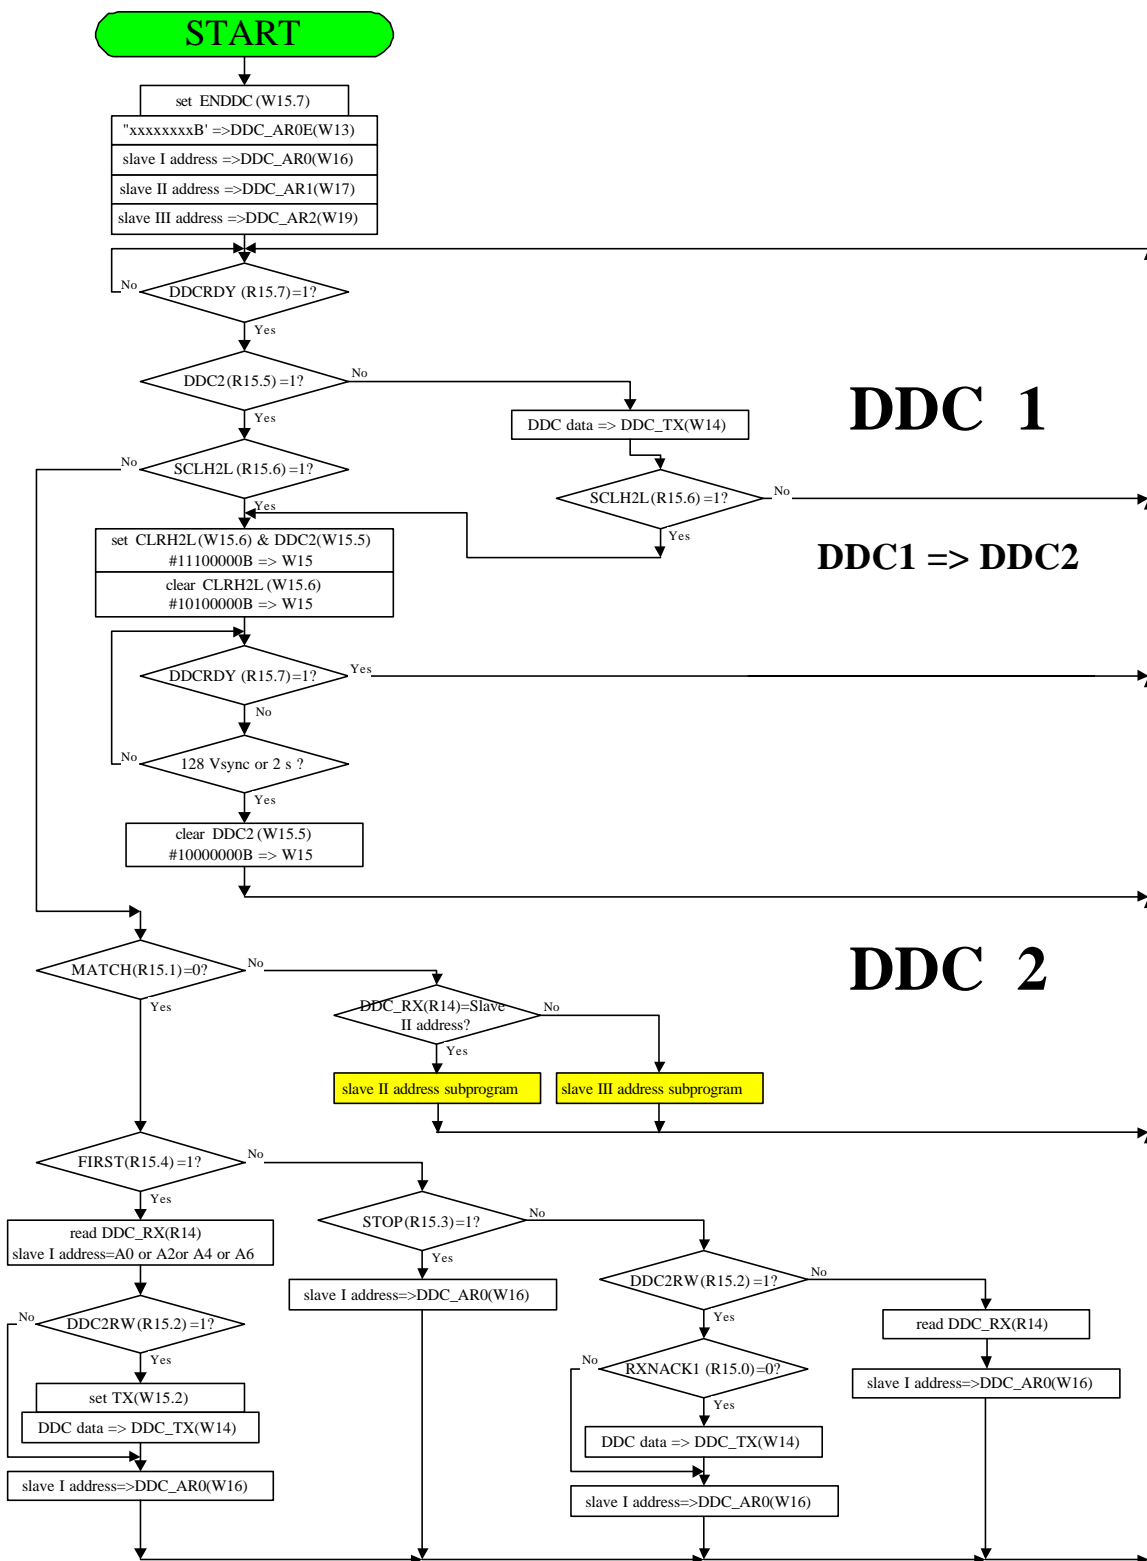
START

set ENDDC (W15.7)

"xxxxxxxxB' =>DDC_AR0E(W13)

slave I address =>DDC_AR0(W16)

slave II address =>DDC_AR1(W17)

slave III address =>DDC_AR2(W19)

No

DDCRDY (R15.7) =1?

Yes

DDC2 (R15.5) =1?

No

Yes

DDC data => DDC_TX(W14)

DDC 1

No

SCLH2L (R15.6) =1?

SCLH2L (R15.6) =1?

No

Yes

Yes

set CLRH2L (W15.6) & DDC2(W15.5)
#11100000B => W15

clear CLRH2L (W15.6)
#10100000B => W15

DDC1 => DDC2

DDCRDY (R15.7) =1?

Yes

No

No

128 Vsync or 2 s ?

Yes

clear DDC2 (W15.5)
#10000000B => W15

MATCH(R15.1) =0?

No

DDC 2

Yes

DDC_RX(R14)=Slave II address?

No

Yes

slave II address subprogram

slave III address subprogram

FIRST(R15.4) =1?

No

Yes

STOP (R15.3) =1?

No

read DDC_RX(R14)
slave I address=A0 or A2or A4 or A6

Yes

slave I address=>DDC_AR0(W16)

DDC2RW(R15.2) =1?

No

No

DDC2RW (R15.2) =1?

Yes

read DDC_RX(R14)

Yes

No

RXNACK1 (R15.0) =0?

slave I address=>DDC_AR0(W16)

set TX(W15.2)

Yes

DDC data => DDC_TX(W14)

DDC data => DDC_TX(W14)

slave I address=>DDC_AR0(W16)

slave I address=>DDC_AR0(W16)